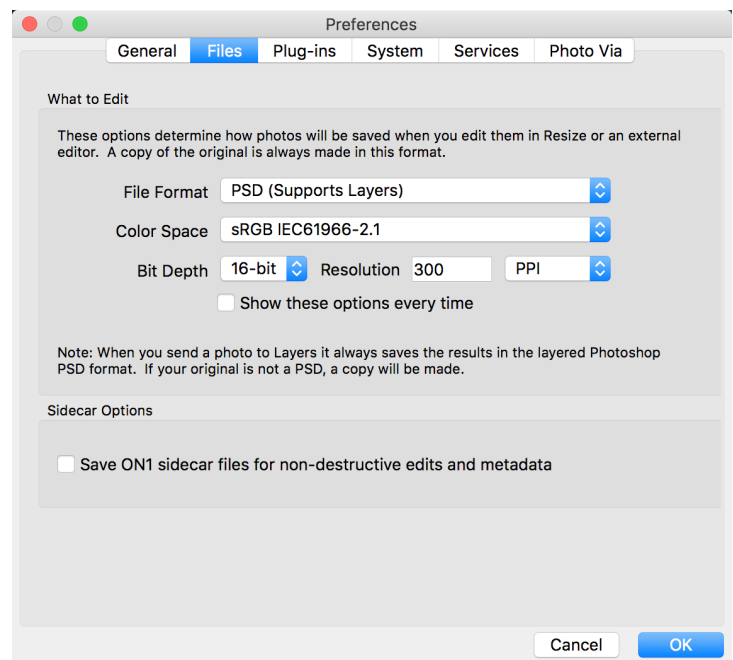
Preferences

General Files Plug-ins System Services Photo Via

What to Edit

These options determine how photos will be saved when you edit them in Resize or an external editor. A copy of the original is always made in this format.

File Format PSD (Supports Layers)

Color Space sRGB IEC61966-2.1

Bit Depth 16-bit Resolution 300 PPI

Show these options every time

Note: When you send a photo to Layers it always saves the results in the layered Photoshop PSD format. If your original is not a PSD, a copy will be made.

Sidecar Options

Save ON1 sidecar files for non-destructive edits and metadata

Cancel OK